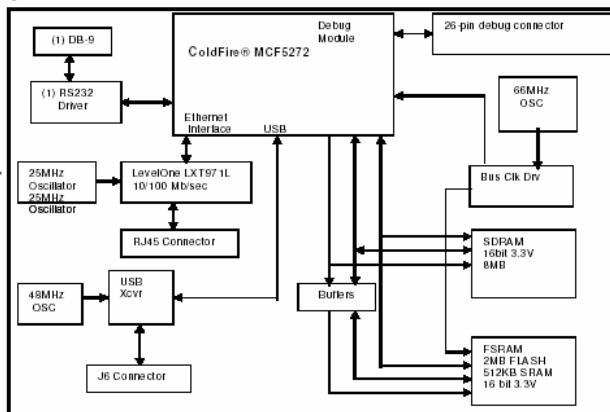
(1) DB-9

(1) RS232 Driver

ColdFire® MCF5272

Debug Module

26-pin debug connector

Ethernet Interface

USB

66MHz OSC

25MHz Oscillator 25MHz Oscillator

LevelOne LXT971L 10/100 Mb/sec

Bus Clk Drv

RJ45 Connector

SDRAM 16bit 3.3V 8MB

48MHz OSC

USB Xcvr

Buffers

J6 Connector

FSRAM 2MB FLASH 512KB SRAM 16 bit 3.3V